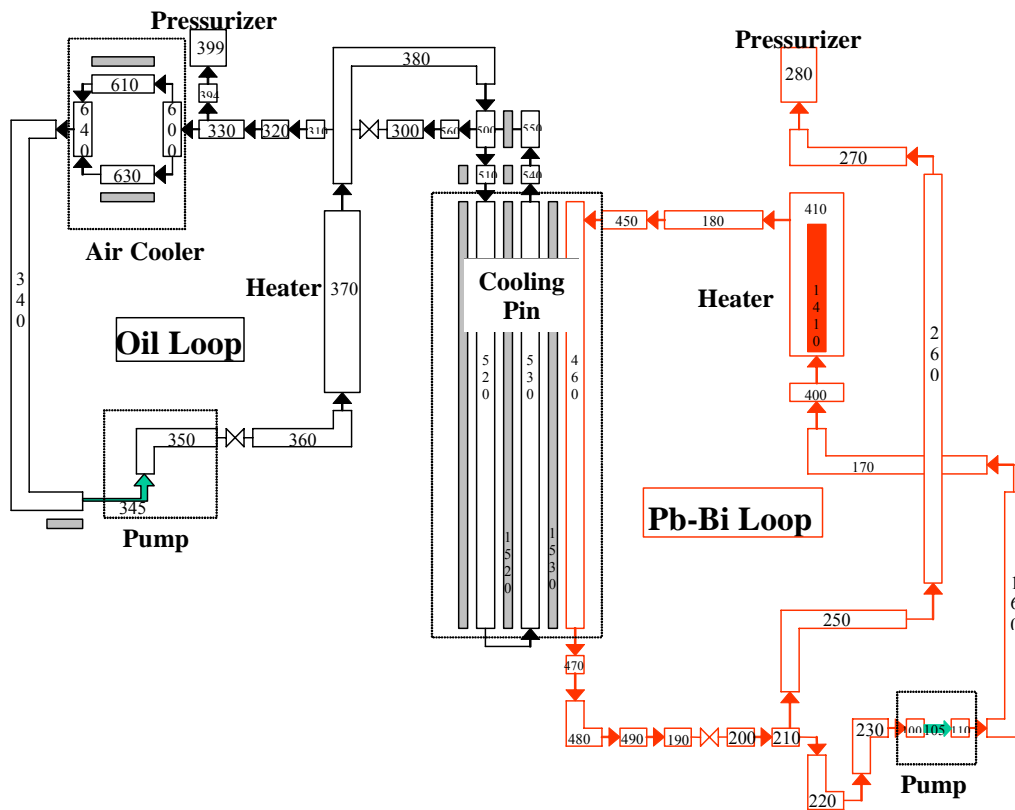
Pressurizer
399
394
610
640
600
630
330
320
310
300
560
380
500
550
510
540
Air Cooler
340
Heater
370
Oil Loop
350
360
345
Pump
Cooling Pin
520
530
460
1520
1530
Pressurizer
280
270
450
180
410
Heater
1410
400
260
170
Pb-Bi Loop
250
470
480
490
190
200
210
220
230
100
105
110
Pump
1
6
0